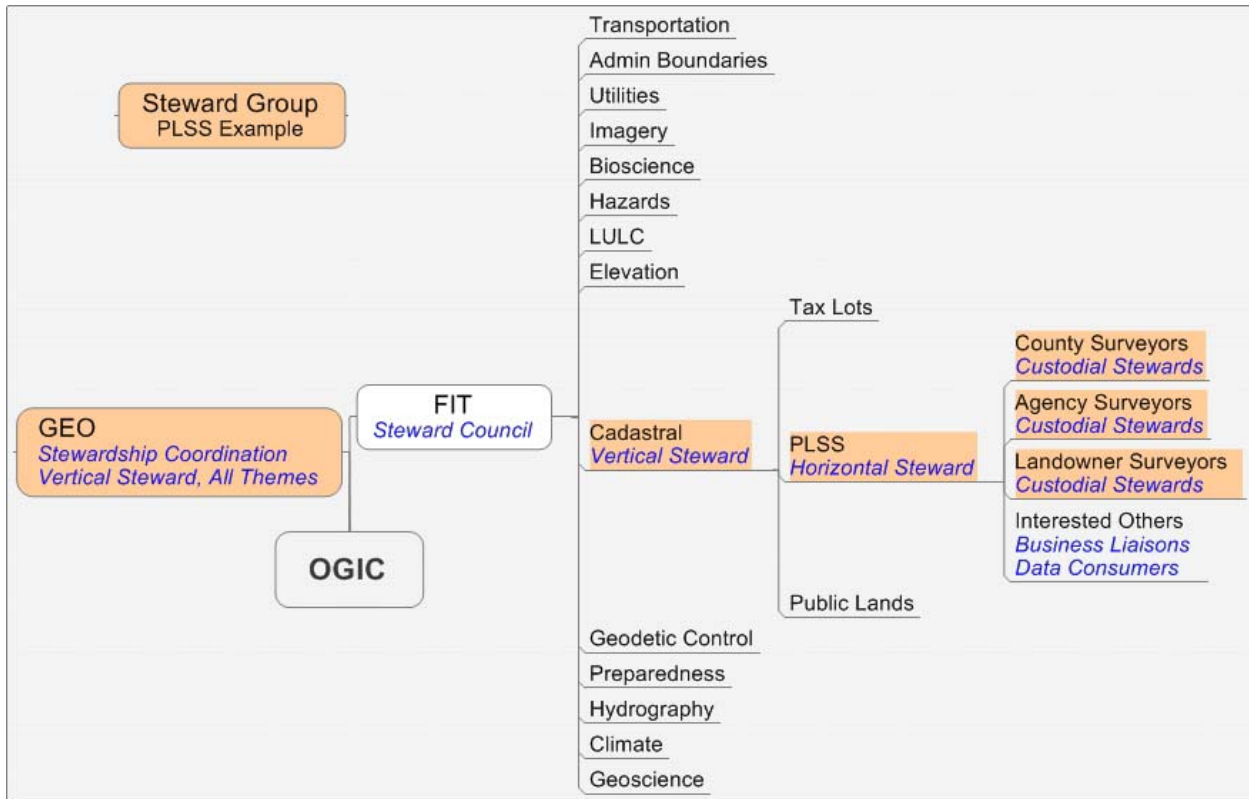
Steward Group
PLSS Example

GEO
Stewardship Coordination
Vertical Steward, All Themes

OGIC

FIT
Steward Council

Transportation
Admin Boundaries
Utilities
Imagery
Bioscience
Hazards
LULC
Elevation
Cadastral
Vertical Steward
Geodetic Control
Preparedness
Hydrography
Climate
Geoscience

Tax Lots
PLSS
Horizontal Steward
Public Lands

County Surveyors
Custodial Stewards
Agency Surveyors
Custodial Stewards
Landowner Surveyors
Custodial Stewards
Interested Others
Business Liaisons
Data Consumers